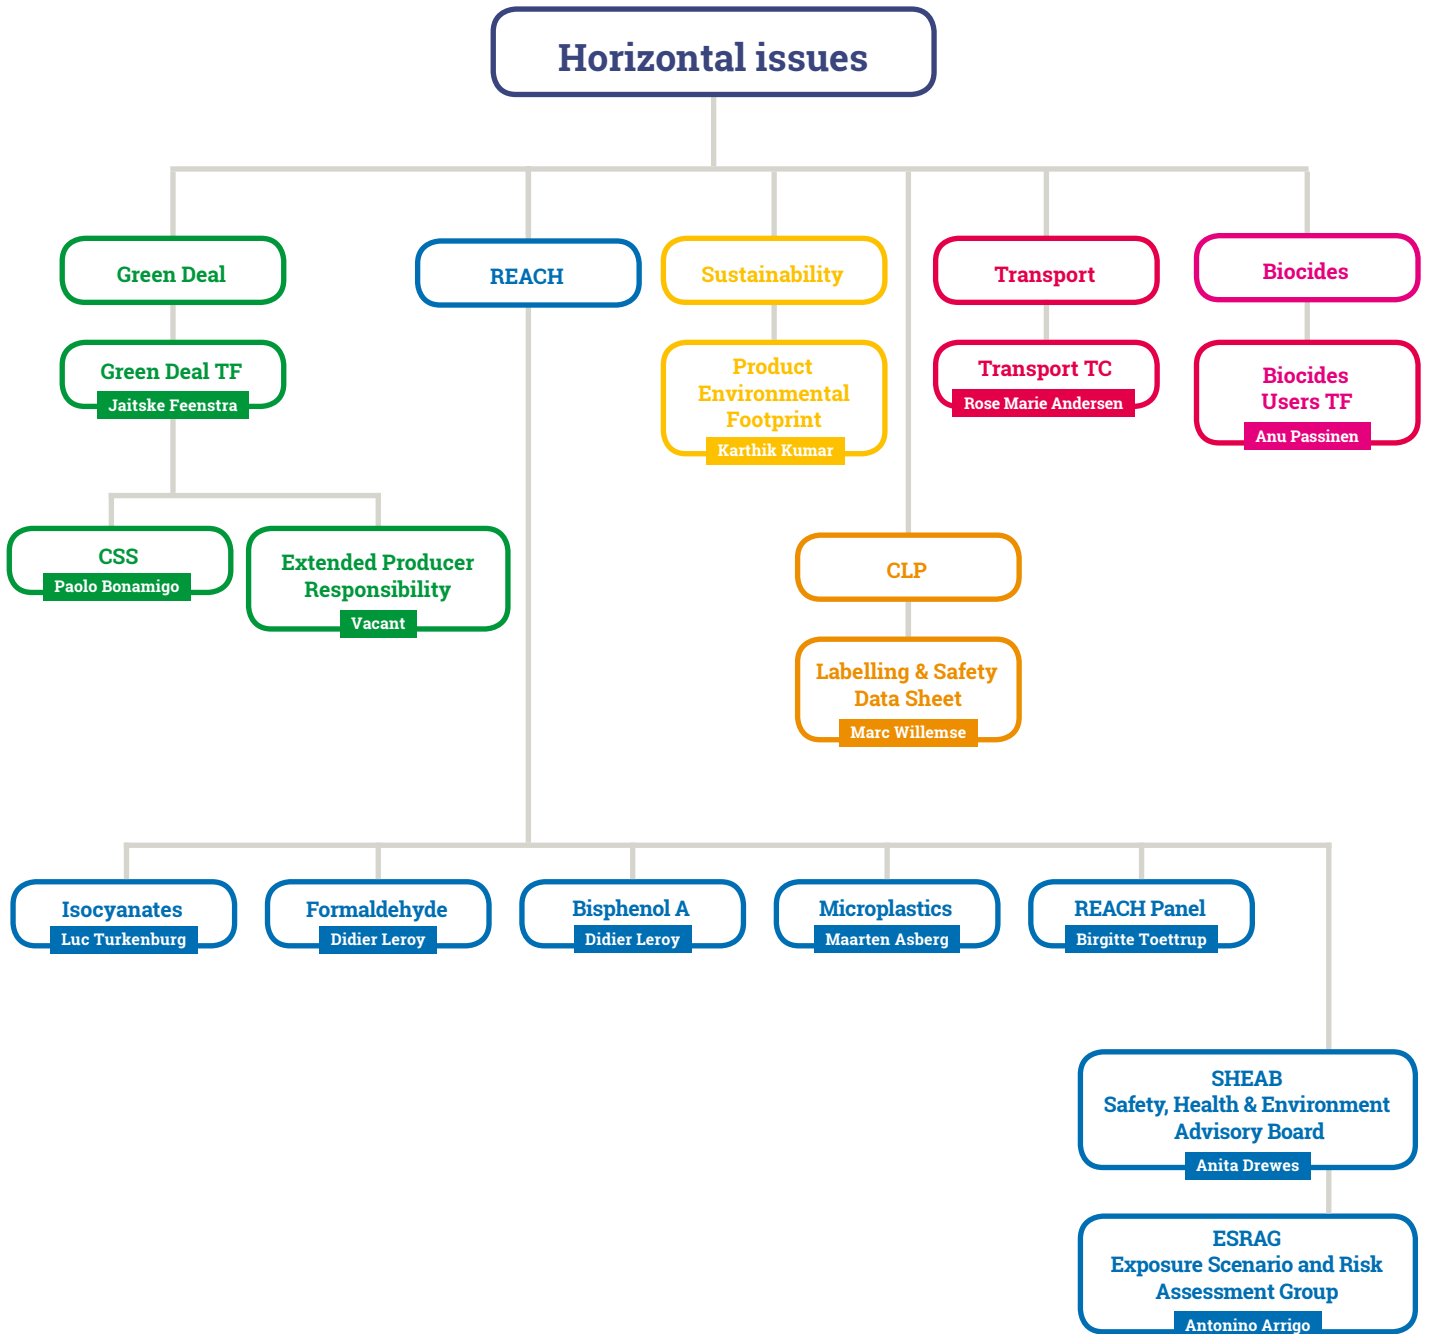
Horizontal issues

Green Deal

Green Deal TF
Jaitske Feenstra

CSS
Paolo Bonamigo

Extended Producer Responsibility
Vacant

REACH

Sustainability

Product Environmental Footprint
Karthik Kumar

Transport

Transport TC
Rose Marie Andersen

Biocides

Biocides Users TF
Anu Passinen

CLP

Labelling & Safety Data Sheet
Marc Willemse

Isocyanates
Luc Turkenburg

Formaldehyde
Didier Leroy

Bisphenol A
Didier Leroy

Microplastics
Maarten Asberg

REACH Panel
Birgitte Toettrup

SHEAB
Safety, Health & Environment Advisory Board
Anita Drewes

ESRAG
Exposure Scenario and Risk Assessment Group
Antonino Arrigo